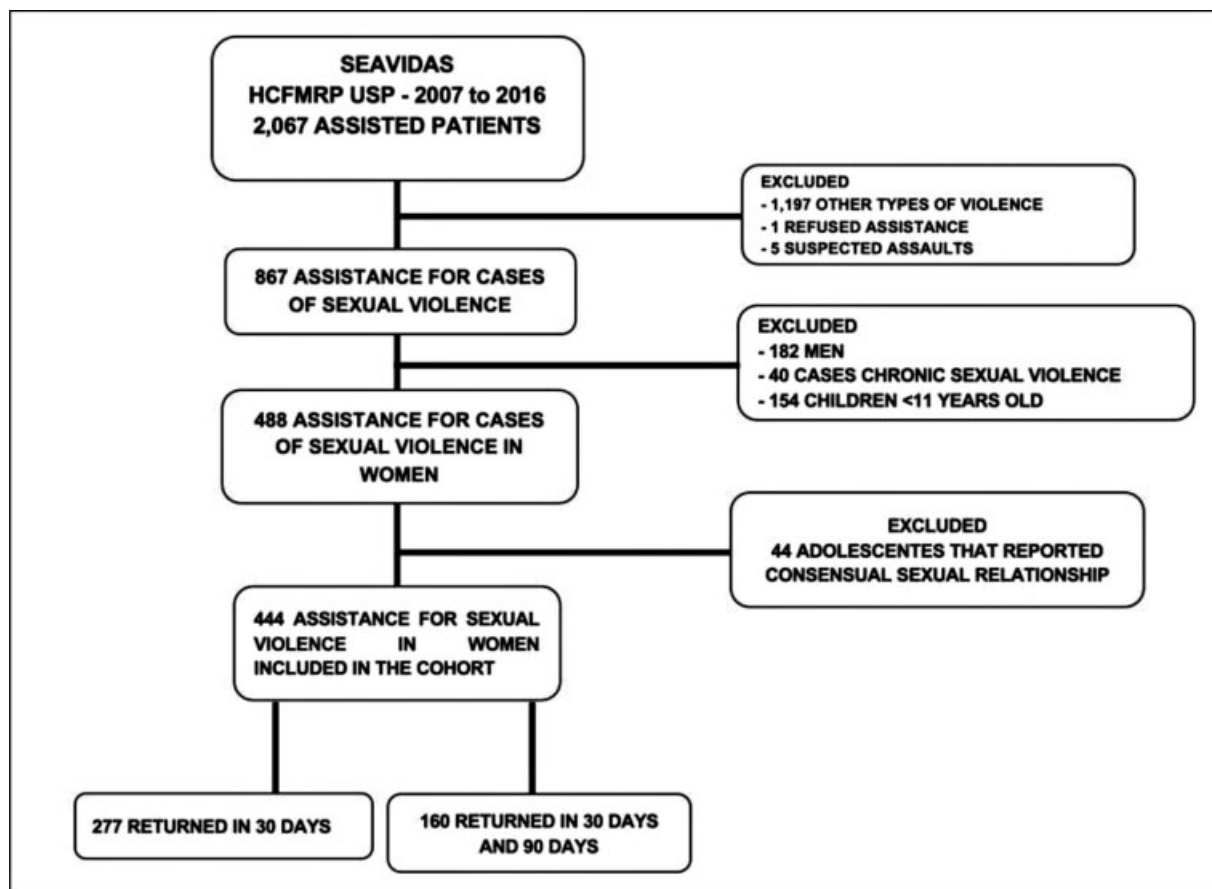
SEAVIDAS
HCFMRP USP - 2007 to 2016
2,067 ASSISTED PATIENTS

EXCLUDED
- 1,197 OTHER TYPES OF VIOLENCE
- 1 REFUSED ASSISTANCE
- 5 SUSPECTED ASSAULTS

867 ASSISTANCE FOR CASES OF SEXUAL VIOLENCE

EXCLUDED
- 182 MEN
- 40 CASES CHRONIC SEXUAL VIOLENCE
- 154 CHILDREN <11 YEARS OLD

488 ASSISTANCE FOR CASES OF SEXUAL VIOLENCE IN WOMEN

EXCLUDED
44 ADOLESCENTES THAT REPORTED CONSENSUAL SEXUAL RELATIONSHIP

444 ASSISTANCE FOR SEXUAL VIOLENCE IN WOMEN INCLUDED IN THE COHORT

277 RETURNED IN 30 DAYS

160 RETURNED IN 30 DAYS AND 90 DAYS